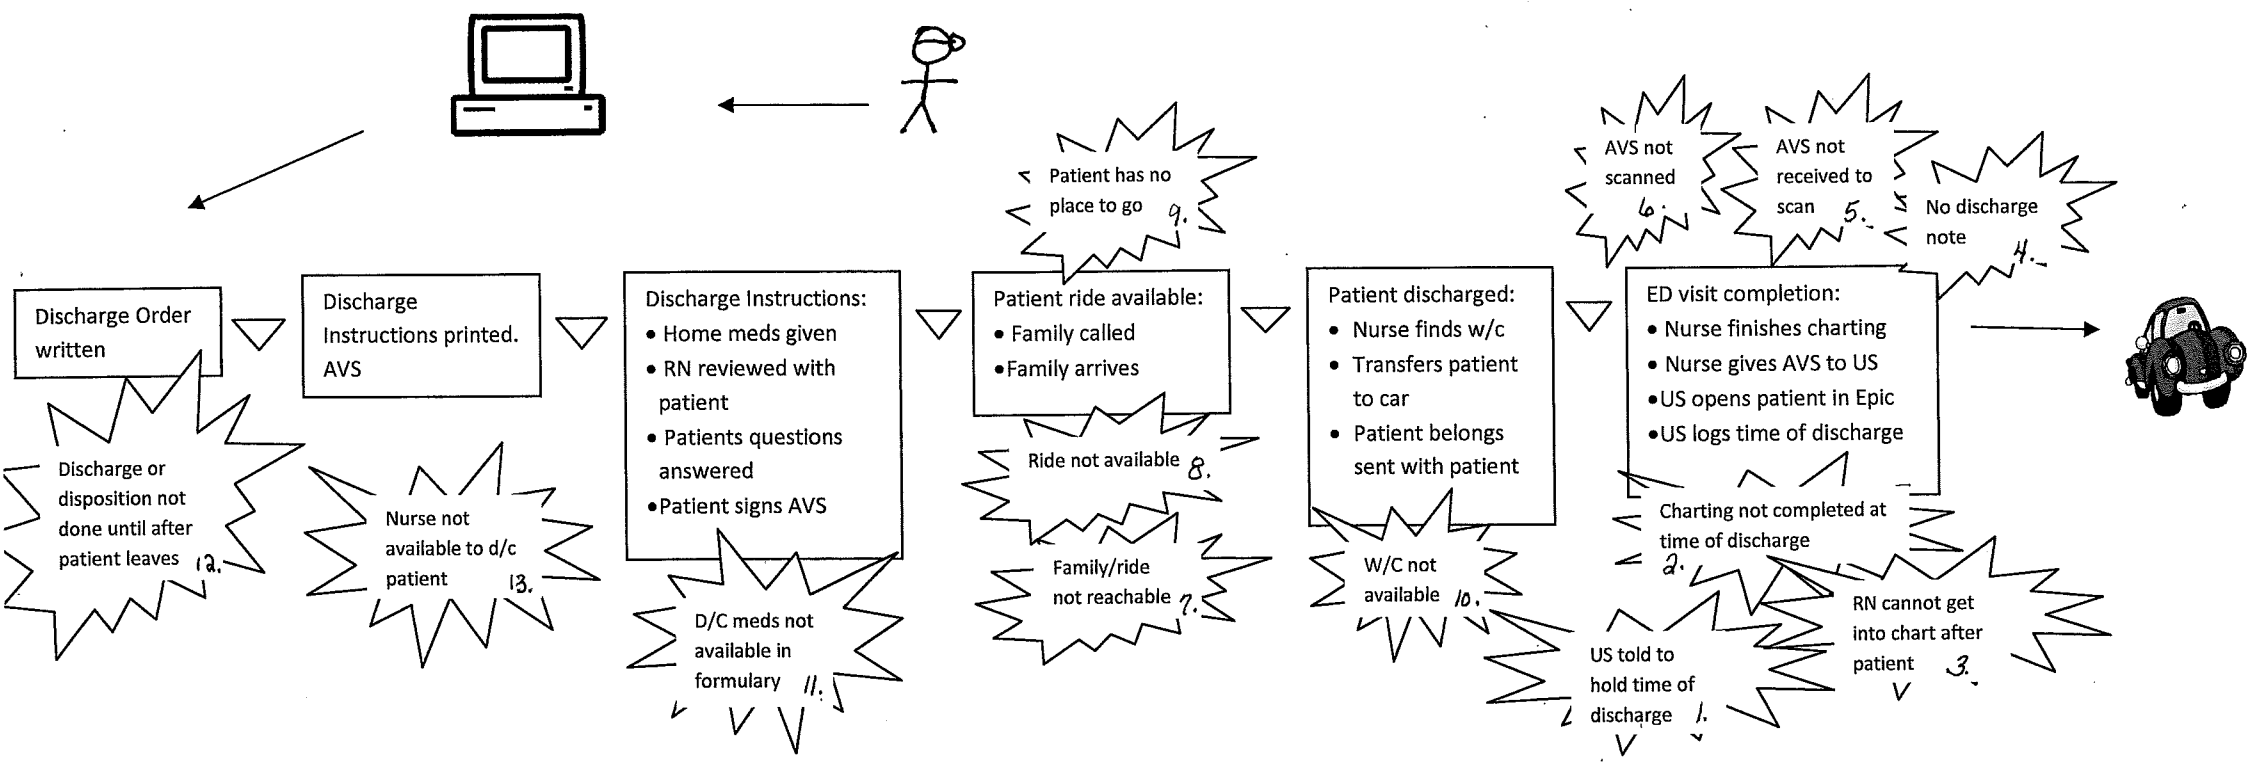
Discharge Order written

Discharge Instructions printed. AVS

Discharge Instructions:
• Home meds given
• RN reviewed with patient
• Patients questions answered
•Patient signs AVS

Patient ride available:
• Family called
•Family arrives

Patient discharged:
• Nurse finds w/c
• Transfers patient to car
• Patient belongs sent with patient

ED visit completion:
• Nurse finishes charting
• Nurse gives AVS to US
•US opens patient in Epic
•US logs time of discharge

Patient has no place to go 9.

AVS not scanned 6.

AVS not received to scan 5.

No discharge note 4.

Discharge or disposition not done until after patient leaves 12.

Nurse not available to d/c patient 13.

D/C meds not available in formulary 11.

Ride not available 8.

Family/ride not reachable 7.

W/C not available 10.

Charting not completed at time of discharge 2.

RN cannot get into chart after patient 3.

US told to hold time of discharge 1.